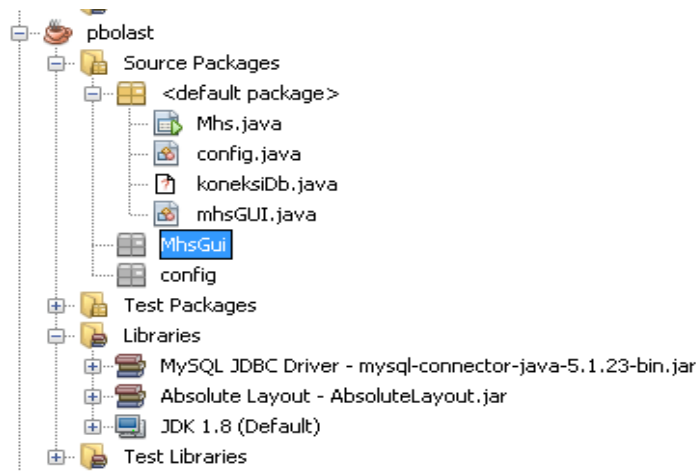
pbolast
Source Packages
<default package>
Mhs.java
config.java
koneksiDb.java
mhsGUI.java
MhsGui
config
Test Packages
Libraries
MySQL JDBC Driver - mysql-connector-java-5.1.23-bin.jar
Absolute Layout - AbsoluteLayout.jar
JDK 1.8 (Default)
Test Libraries